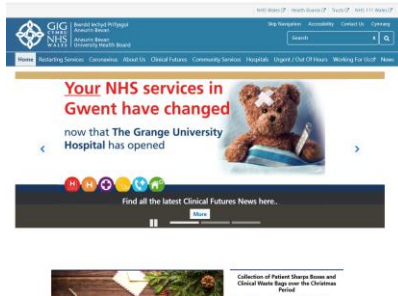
NHS Wales Health Boards Trusts NHS 111 Wales

GIG CYMRU NHS WALES Bwrdd Iechyd Prifysgol Aneurin Bevan Aneurin Bevan University Health Board

Skip Navigation Accessibility Contact Us Cymraeg

Search

Home Restarting Services Coronavirus About Us Clinical Futures Community Services Hospitals Urgent / Out Of Hours Working For Us News

Your NHS services in Gwent have changed

now that The Grange University Hospital has opened

Find all the latest Clinical Futures News here..

More

Collection of Patient Sharps Boxes and Clinical Waste Bags over the Christmas Period